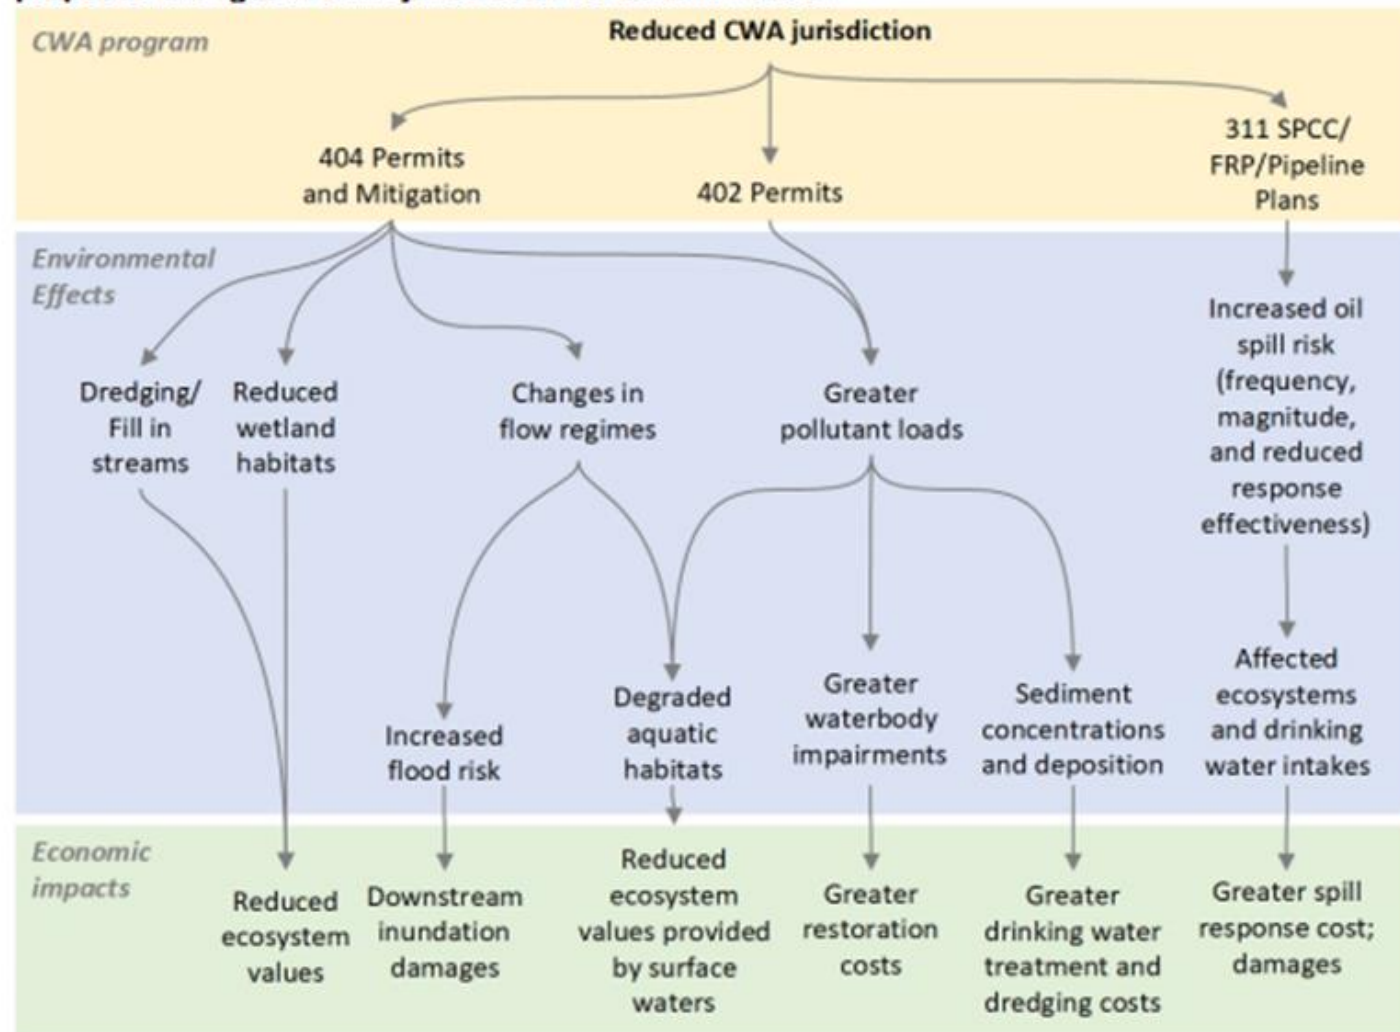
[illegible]

CWA program

Reduced CWA jurisdiction

404 Permits and Mitigation

402 Permits

311 SPCC/ FRP/Pipeline Plans

Environmental Effects

Dredging/ Fill in streams

Reduced wetland habitats

Changes in flow regimes

Greater pollutant loads

Increased oil spill risk (frequency, magnitude, and reduced response effectiveness)

Increased flood risk

Degraded aquatic habitats

Greater waterbody impairments

Sediment concentrations and deposition

Affected ecosystems and drinking water intakes

Economic impacts

Reduced ecosystem values

Downstream inundation damages

Reduced ecosystem values provided by surface waters

Greater restoration costs

Greater drinking water treatment and dredging costs

Greater spill response cost; damages